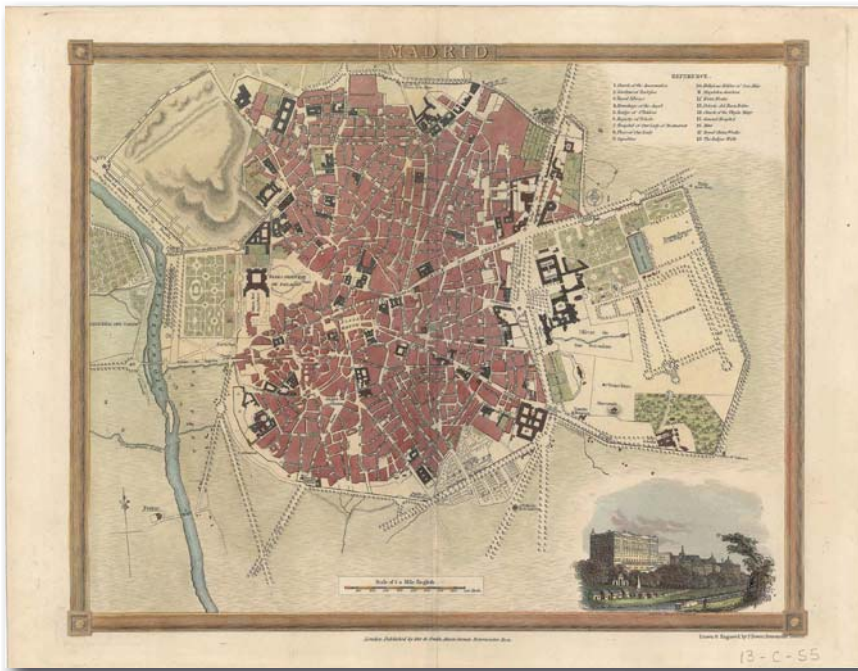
MADRID

REFERENCE.

1 Church of the Annunciation
2 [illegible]
3 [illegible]
4 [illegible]
5 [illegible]
6 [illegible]
7 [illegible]
8 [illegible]
9 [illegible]
10 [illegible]
11 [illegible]
12 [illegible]
13 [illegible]
14 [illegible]
15 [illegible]
16 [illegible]
17 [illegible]
18 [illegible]

PLAZA ORIENTAL

Scale of 1/4 Mile English

London. Published by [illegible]

Drawn & Engraved by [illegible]

13-C-55